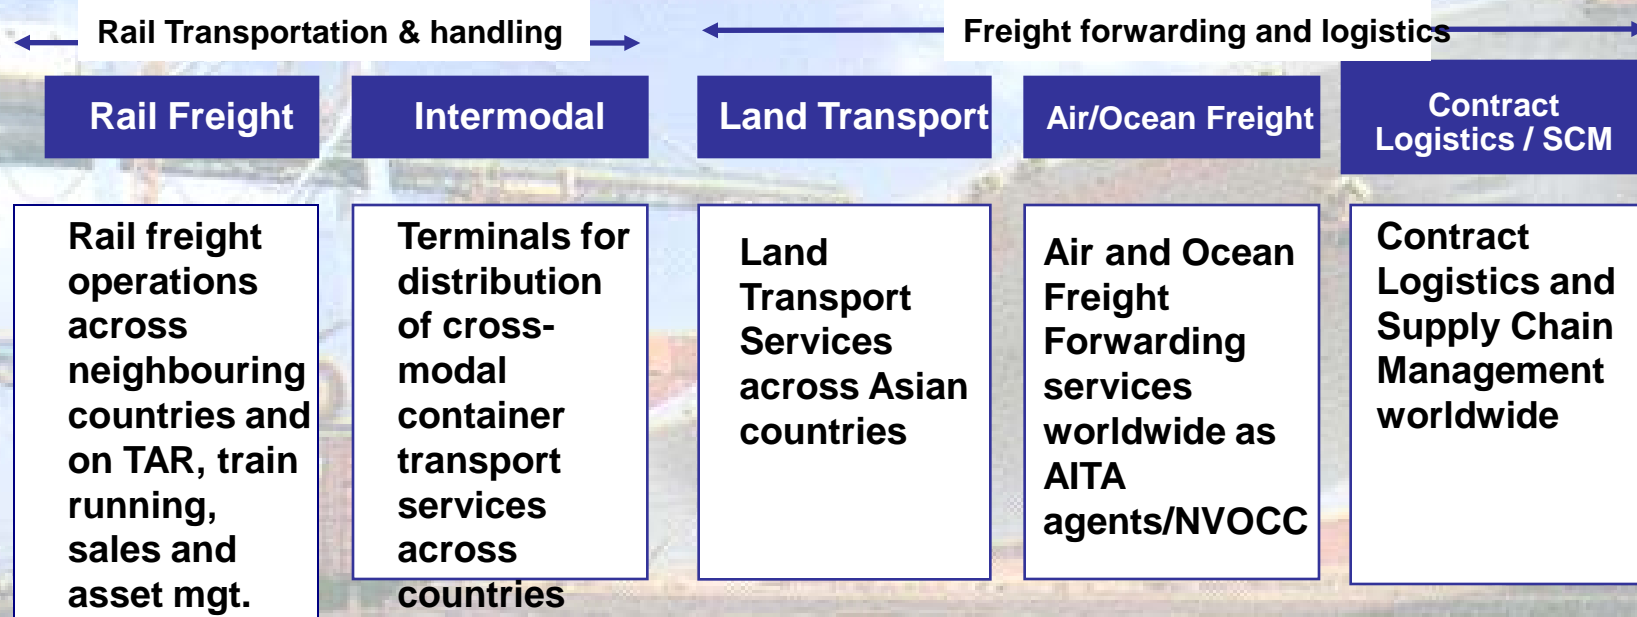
Rail Transportation & handling

Freight forwarding and logistics

Rail Freight

Intermodal

Land Transport

Air/Ocean Freight

Contract Logistics / SCM

Rail freight operations across neighbouring countries and on TAR, train running, sales and asset mgt.

Terminals for distribution of cross-modal container transport services across countries

Land Transport Services across Asian countries

Air and Ocean Freight Forwarding services worldwide as AITA agents/NVOCC

Contract Logistics and Supply Chain Management worldwide